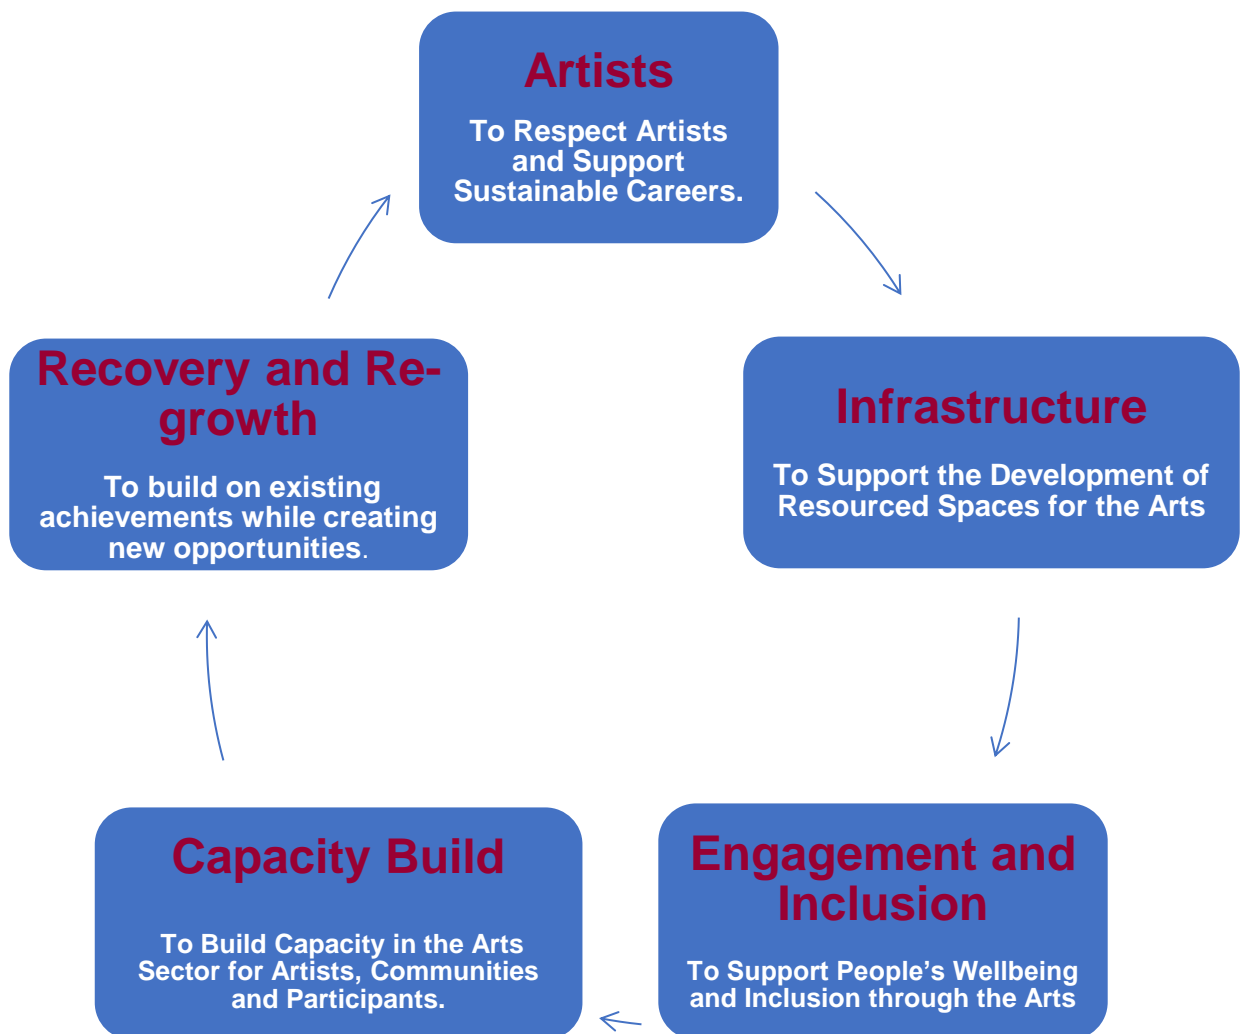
Artists

To Respect Artists and Support Sustainable Careers.

Infrastructure

To Support the Development of Resourced Spaces for the Arts

Engagement and Inclusion

To Support People's Wellbeing and Inclusion through the Arts

Capacity Build

To Build Capacity in the Arts Sector for Artists, Communities and Participants.

Recovery and Re-growth

To build on existing achievements while creating new opportunities.